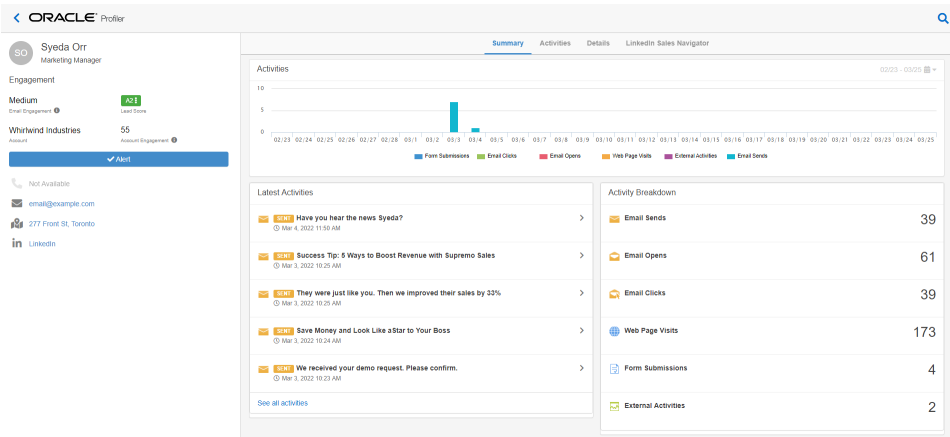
ORACLE Profiler

SO Syeda Orr
Marketing Manager

Engagement

Medium
Email Engagement

A2
Lead Score

Whirlwind Industries
Account

55
Account Engagement

Alert

Not Available

email@example.com

277 Front St, Toronto

LinkedIn

Summary Activities Details LinkedIn Sales Navigator

Activities
02/23 - 03/25

10
5
0

02/23 02/24 02/25 02/26 02/27 02/28 03/1 03/2 03/3 03/4 03/5 03/6 03/7 03/8 03/9 03/10 03/11 03/12 03/13 03/14 03/15 03/16 03/17 03/18 03/19 03/20 03/21 03/22 03/23 03/24 03/25

Form Submissions Email Clicks Email Opens Web Page Visits External Activities Email Sends

Latest Activities

SENT Have you hear the news Syeda?
Mar 4, 2022 11:50 AM

SENT Success Tip: 5 Ways to Boost Revenue with Supremo Sales
Mar 3, 2022 10:25 AM

SENT They were just like you. Then we improved their sales by 33%
Mar 3, 2022 10:25 AM

SENT Save Money and Look Like aStar to Your Boss
Mar 3, 2022 10:24 AM

SENT We received your demo request. Please confirm.
Mar 3, 2022 10:23 AM

See all activities

Activity Breakdown

Email Sends 39

Email Opens 61

Email Clicks 39

Web Page Visits 173

Form Submissions 4

External Activities 2